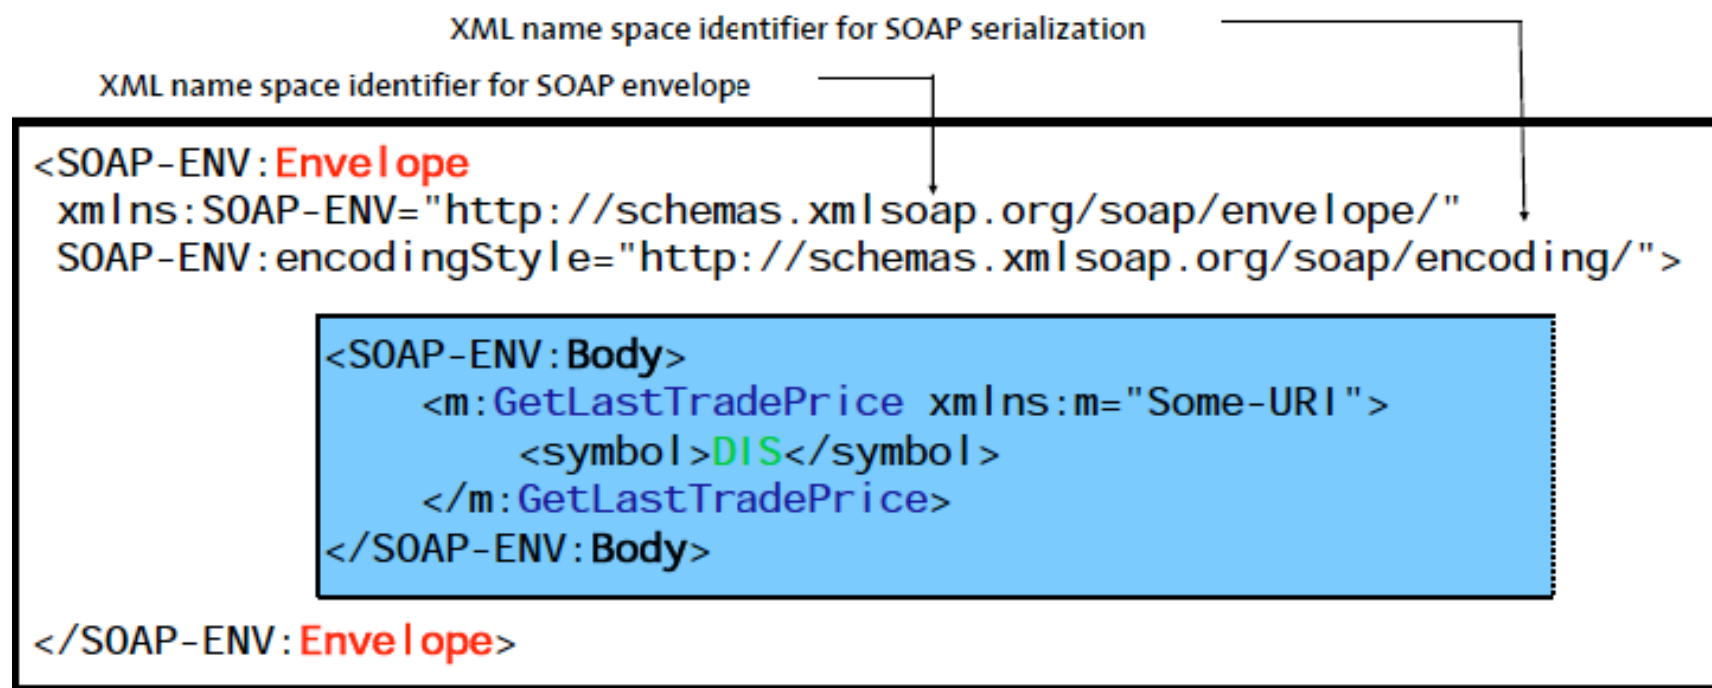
XML name space identifier for SOAP serialization

XML name space identifier for SOAP envelope

<SOAP-ENV:Envelope
xmlns:SOAP-ENV="http://schemas.xmlsoap.org/soap/envelope/"
SOAP-ENV:encodingStyle="http://schemas.xmlsoap.org/soap/encoding/">

<SOAP-ENV:Body>
<m:GetLastTradePrice xmlns:m="Some-URI">
<symbol>DIS</symbol>
</m:GetLastTradePrice>
</SOAP-ENV:Body>

</SOAP-ENV:Envelope>